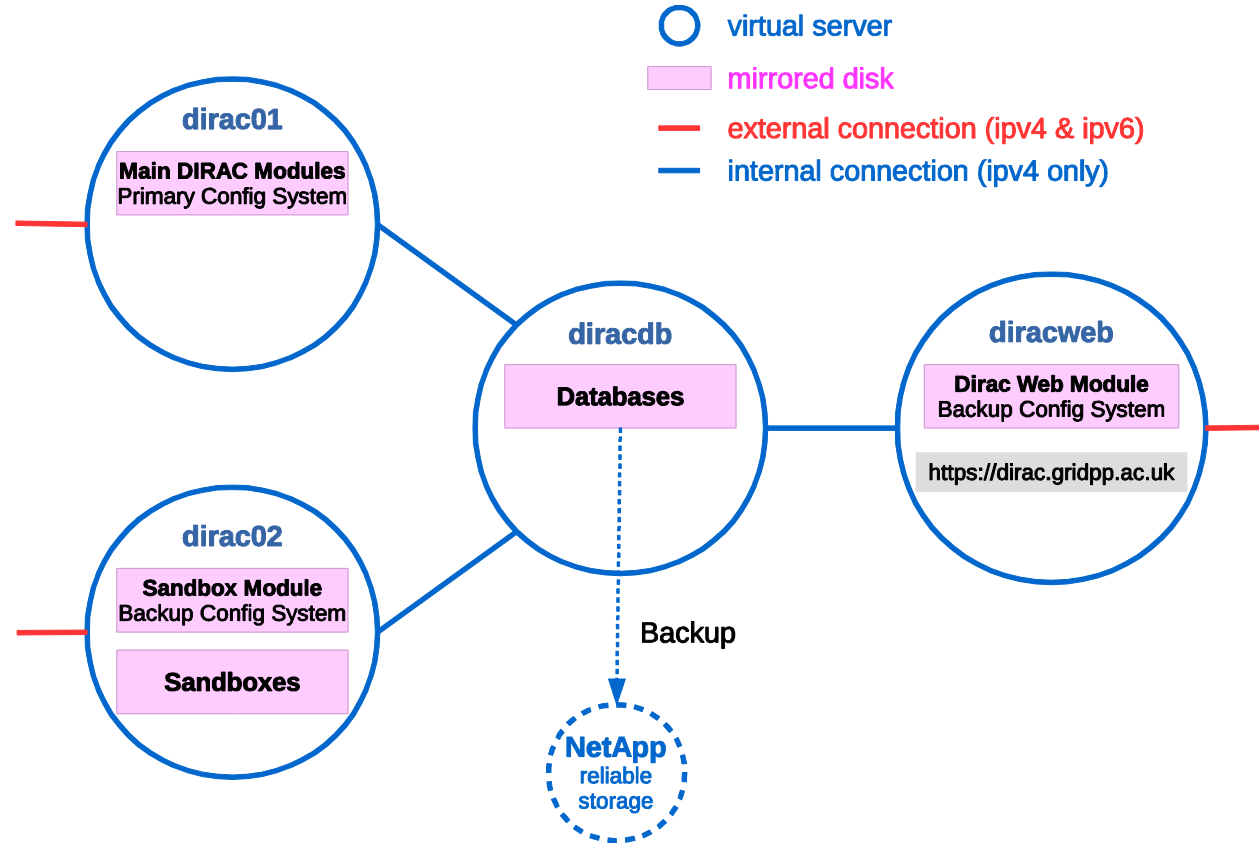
virtual server
mirrored disk
external connection (ipv4 & ipv6)
internal connection (ipv4 only)

dirac01
Main DIRAC Modules
Primary Config System

diracdb
Databases

diracweb
Dirac Web Module
Backup Config System
https://dirac.gridpp.ac.uk

dirac02
Sandbox Module
Backup Config System
Sandboxes

Backup

NetApp
reliable
storage